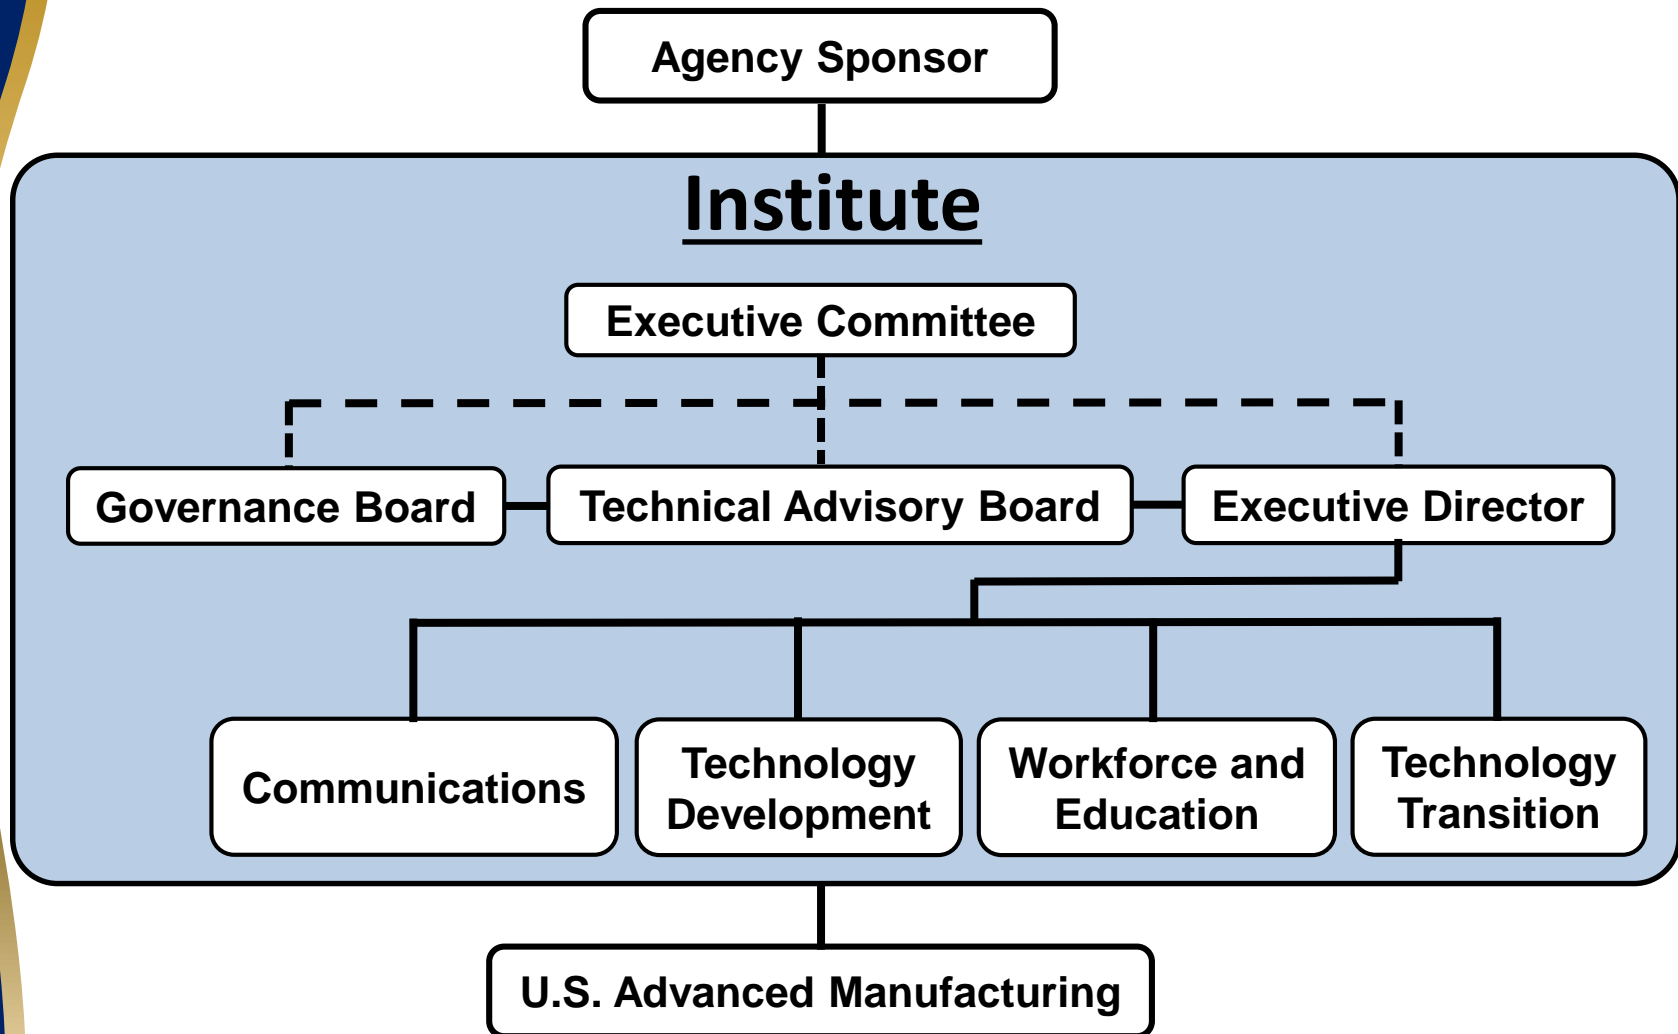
Agency Sponsor

Institute

Executive Committee

Governance Board

Technical Advisory Board

Executive Director

Communications

Technology Development

Workforce and Education

Technology Transition

U.S. Advanced Manufacturing